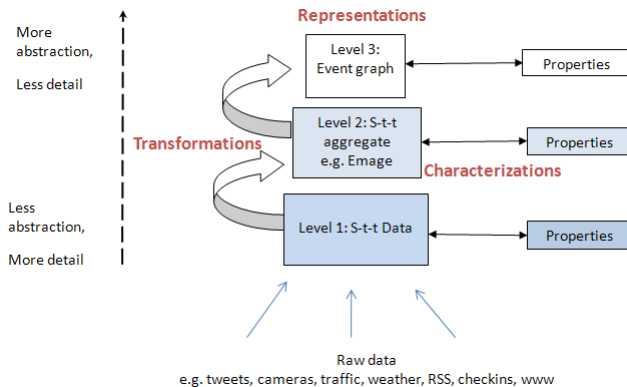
More abstraction,

Less detail

Representations

Level 3: Event graph

Properties

Transformations

Level 2: S-t-t aggregate e.g. Emage

Properties

Characterizations

Less abstraction,

More detail

Level 1: S-t-t Data

Properties

Raw data
e.g. tweets, cameras, traffic, weather, RSS, checkins, www